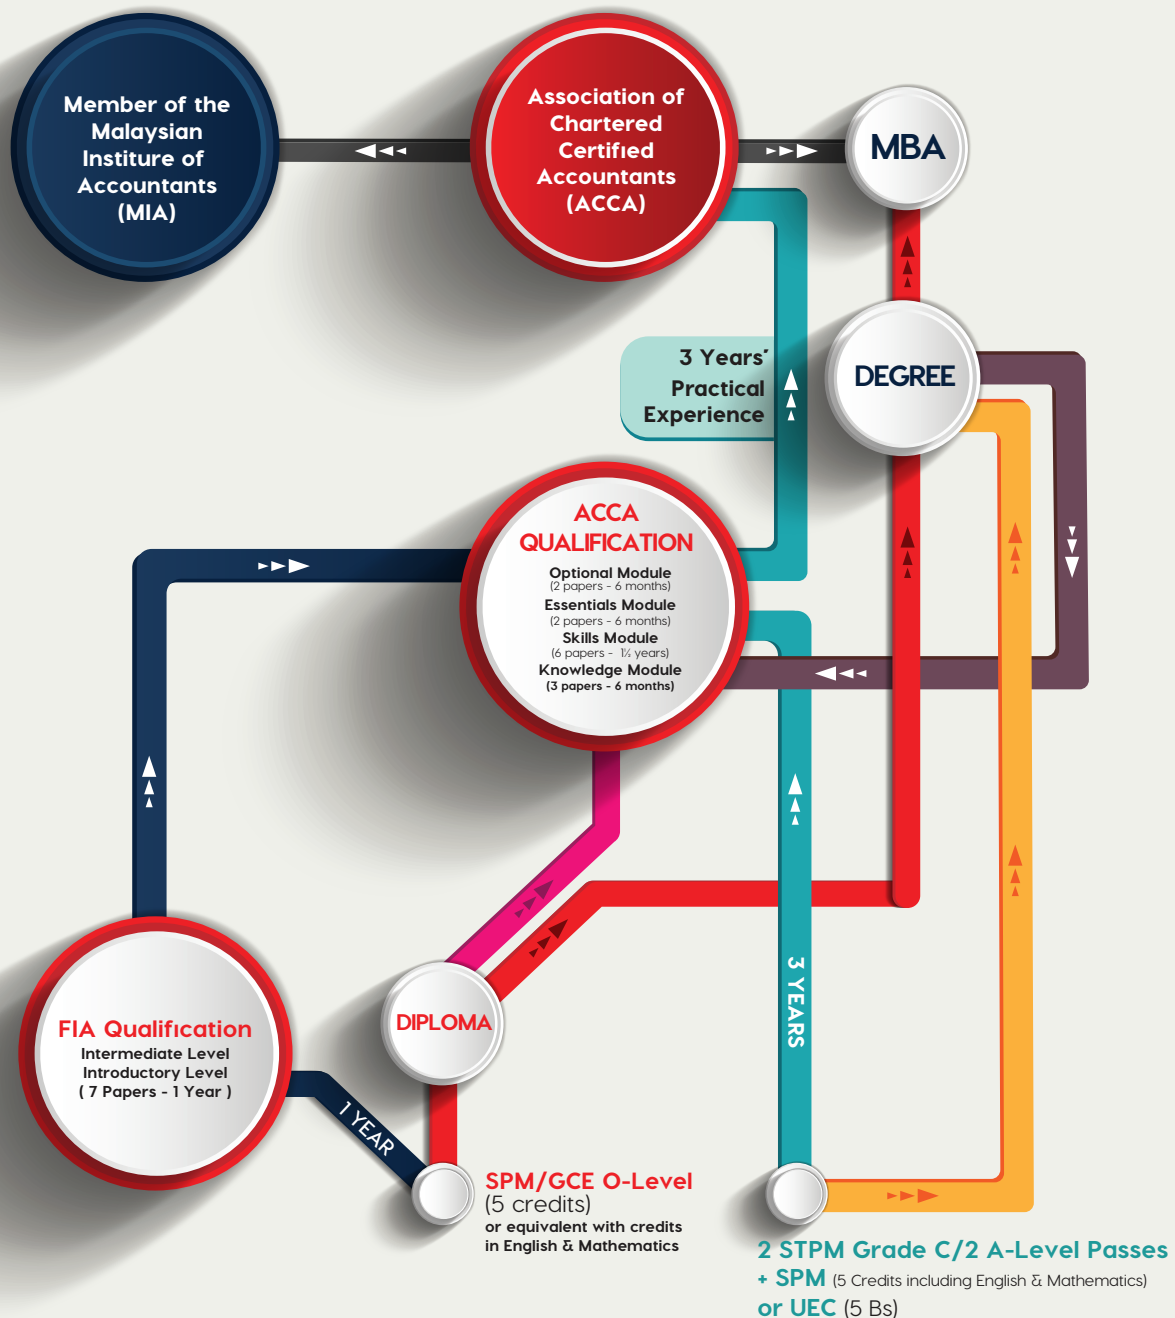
Member of the Malaysian Institure of Accountants (MIA)

Association of Chartered Certified Accountants (ACCA)

MBA

3 Years' Practical Experience

DEGREE

ACCA QUALIFICATION

Optional Module
(2 papers - 6 months)
Essentials Module
(2 papers - 6 months)
Skills Module
(6 papers - 1½ years)
Knowledge Module
(3 papers - 6 months)

FIA Qualification
Intermediate Level
Introductory Level
( 7 Papers - 1 Year )

DIPLOMA

1 YEAR

3 YEARS

SPM/GCE O-Level
(5 credits)
or equivalent with credits in English & Mathematics

2 STPM Grade C/2 A-Level Passes
+ SPM (5 Credits including English & Mathematics)
or UEC (5 Bs)